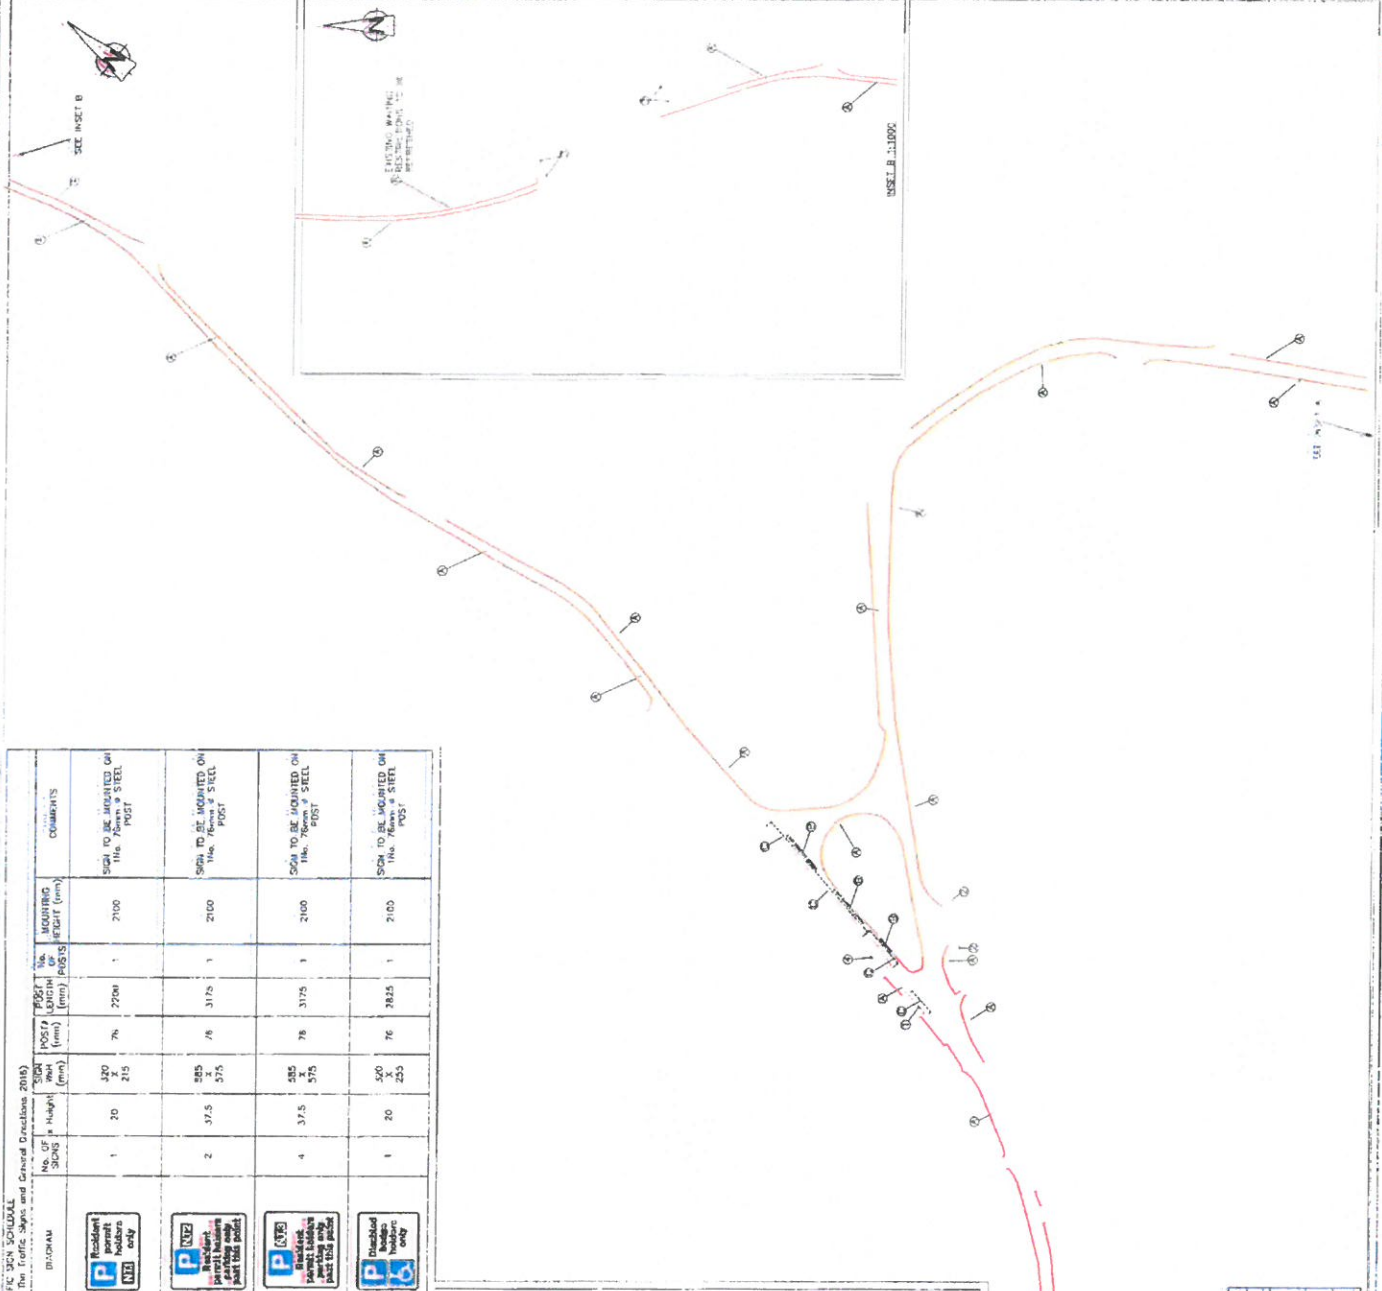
SEE INSET B

EXISTING WAITING RESTRICTIONS TO BE REVOKED

INSET B 1:1000

SEE INSET A

FIC SIGN SCHEDULE
The Traffic Signs and General Directions 2016)

| DIAGRAM | No. OF SIGNS | x Height | SIGN WxH (mm) | POST ø (mm) | POST LENGTH (mm) | No. OF POSTS | MOUNTING HEIGHT (mm) | COMMENTS |
|---|---|---|---|---|---|---|---|---|
| P Resident permit holders only N3 | 1 | 20 | 320 x 215 | 76 | 2200 | 1 | 2100 | SIGN TO BE MOUNTED ON 1No. 76mm ø STEEL POST |
| P N12 Resident permit holders parking only past this point | 2 | 37.5 | 585 x 575 | 76 | 3175 | 1 | 2100 | SIGN TO BE MOUNTED ON 1No. 76mm ø STEEL POST |
| P N13 Resident permit holders parking only past this point | 4 | 37.5 | 585 x 575 | 76 | 3175 | 1 | 2100 | SIGN TO BE MOUNTED ON 1No. 76mm ø STEEL POST |
| P Disabled badge holders only | 1 | 20 | 320 x 255 | 76 | 2825 | 1 | 2100 | SIGN TO BE MOUNTED ON 1No. 76mm ø STEEL POST |